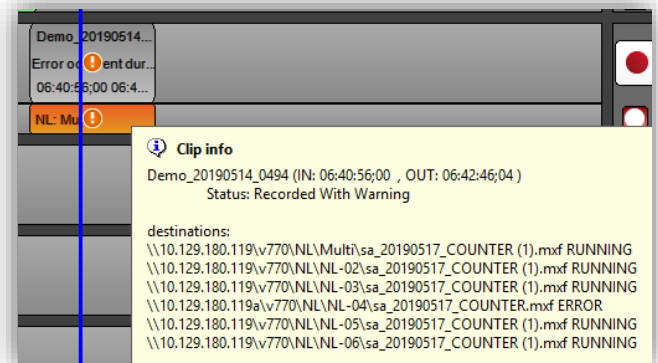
Demo_20190514...
Error oc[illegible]ent dur...
06:40:56;00 06:4...

NL: Mu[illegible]

Clip info

Demo_20190514_0494 (IN: 06:40:56;00 , OUT: 06:42:46;04 )
Status: Recorded With Warning

destinations:
\\10.129.180.119\v770\NL\Multi\sa_20190517_COUNTER (1).mxf RUNNING
\\10.129.180.119\v770\NL\NL-02\sa_20190517_COUNTER (1).mxf RUNNING
\\10.129.180.119\v770\NL\NL-03\sa_20190517_COUNTER (1).mxf RUNNING
\\10.129.180.119a\v770\NL\NL-04\sa_20190517_COUNTER.mxf ERROR
\\10.129.180.119\v770\NL\NL-05\sa_20190517_COUNTER (1).mxf RUNNING
\\10.129.180.119\v770\NL\NL-06\sa_20190517_COUNTER (1).mxf RUNNING